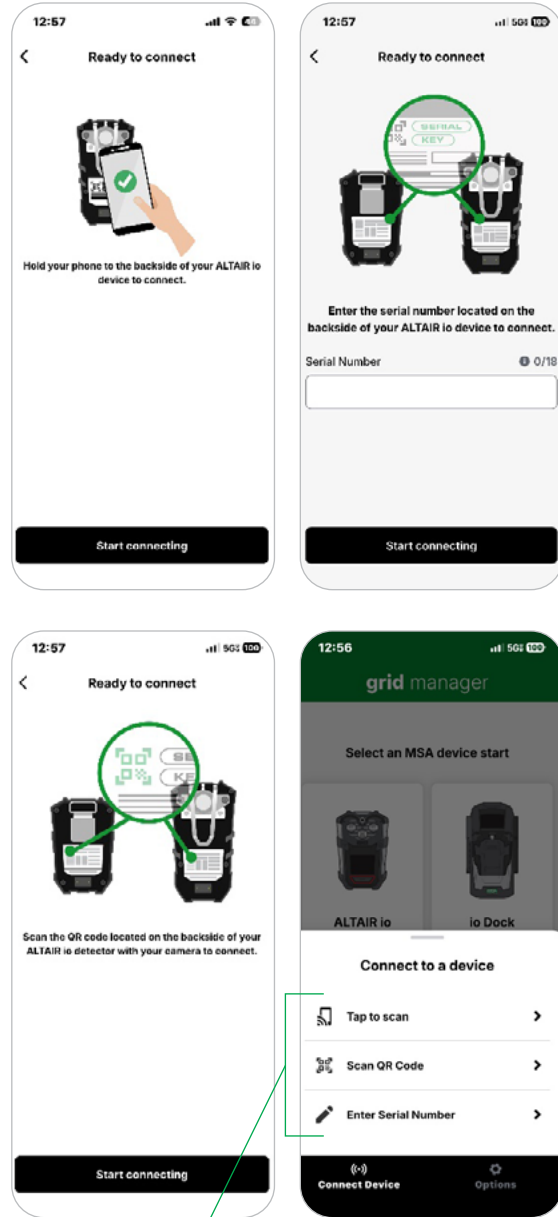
12:57

Ready to connect

Hold your phone to the backside of your ALTAIR io device to connect.

Start connecting

12:57 5G 100

Ready to connect

SERIAL
KEY

Enter the serial number located on the backside of your ALTAIR io device to connect.

Serial Number 0/18

Start connecting

12:57 5G 100

Ready to connect

SE
KE

Scan the QR code located on the backside of your ALTAIR io detector with your camera to connect.

Start connecting

12:56 5G 100

grid manager

Select an MSA device start

ALTAIR io

io Dock

Connect to a device

Tap to scan

Scan QR Code

Enter Serial Number

Connect Device

Options